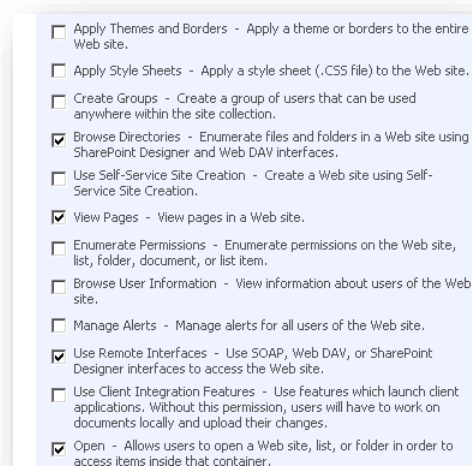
Apply Themes and Borders - Apply a theme or borders to the entire Web site.

Apply Style Sheets - Apply a style sheet (.CSS file) to the Web site.

Create Groups - Create a group of users that can be used anywhere within the site collection.

Browse Directories - Enumerate files and folders in a Web site using SharePoint Designer and Web DAV interfaces.

Use Self-Service Site Creation - Create a Web site using Self-Service Site Creation.

View Pages - View pages in a Web site.

Enumerate Permissions - Enumerate permissions on the Web site, list, folder, document, or list item.

Browse User Information - View information about users of the Web site.

Manage Alerts - Manage alerts for all users of the Web site.

Use Remote Interfaces - Use SOAP, Web DAV, or SharePoint Designer interfaces to access the Web site.

Use Client Integration Features - Use features which launch client applications. Without this permission, users will have to work on documents locally and upload their changes.

Open - Allows users to open a Web site, list, or folder in order to access items inside that container.